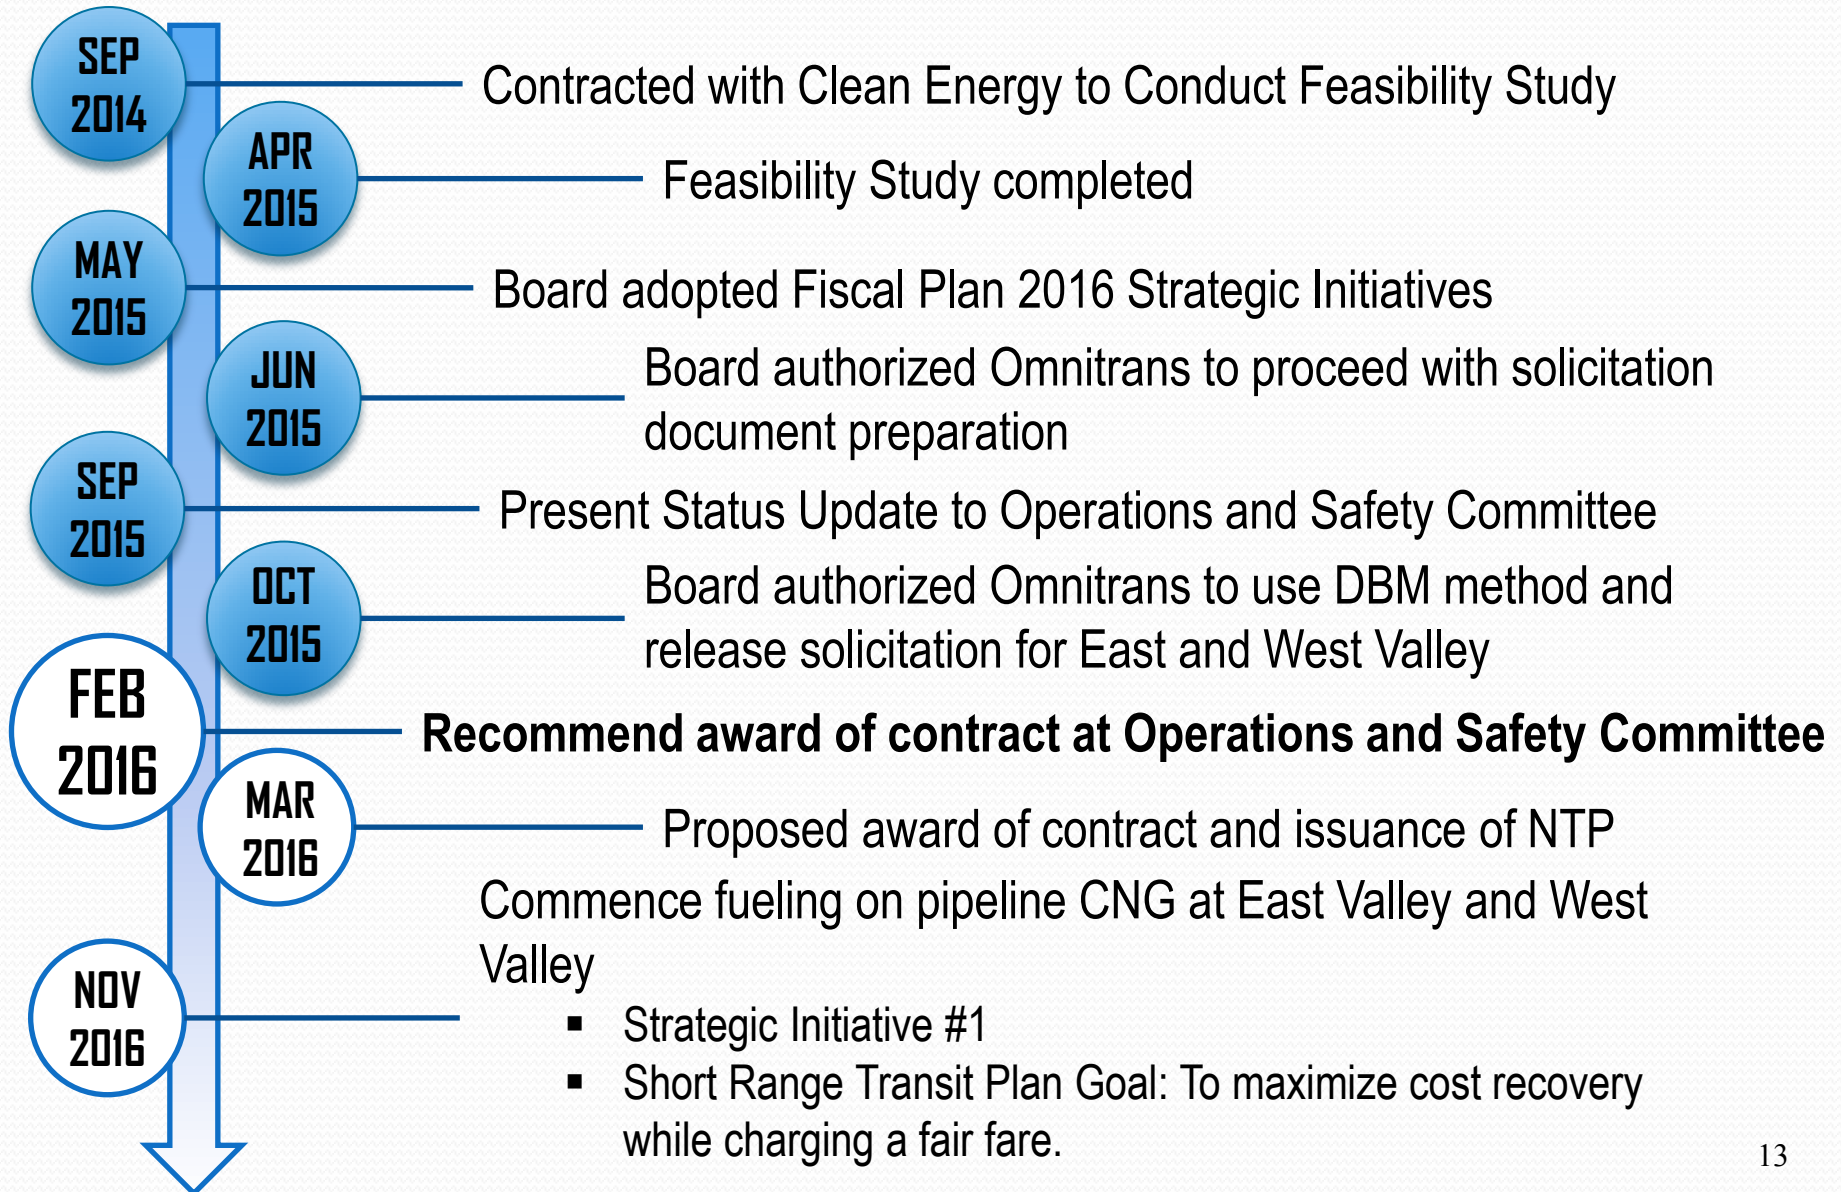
SEP 2014

Contracted with Clean Energy to Conduct Feasibility Study

APR 2015

Feasibility Study completed

MAY 2015

Board adopted Fiscal Plan 2016 Strategic Initiatives

JUN 2015

Board authorized Omnitrans to proceed with solicitation document preparation

SEP 2015

Present Status Update to Operations and Safety Committee

OCT 2015

Board authorized Omnitrans to use DBM method and release solicitation for East and West Valley

FEB 2016

**Recommend award of contract at Operations and Safety Committee**

MAR 2016

Proposed award of contract and issuance of NTP

NOV 2016

Commence fueling on pipeline CNG at East Valley and West Valley

- Strategic Initiative #1
- Short Range Transit Plan Goal: To maximize cost recovery while charging a fair fare.

13